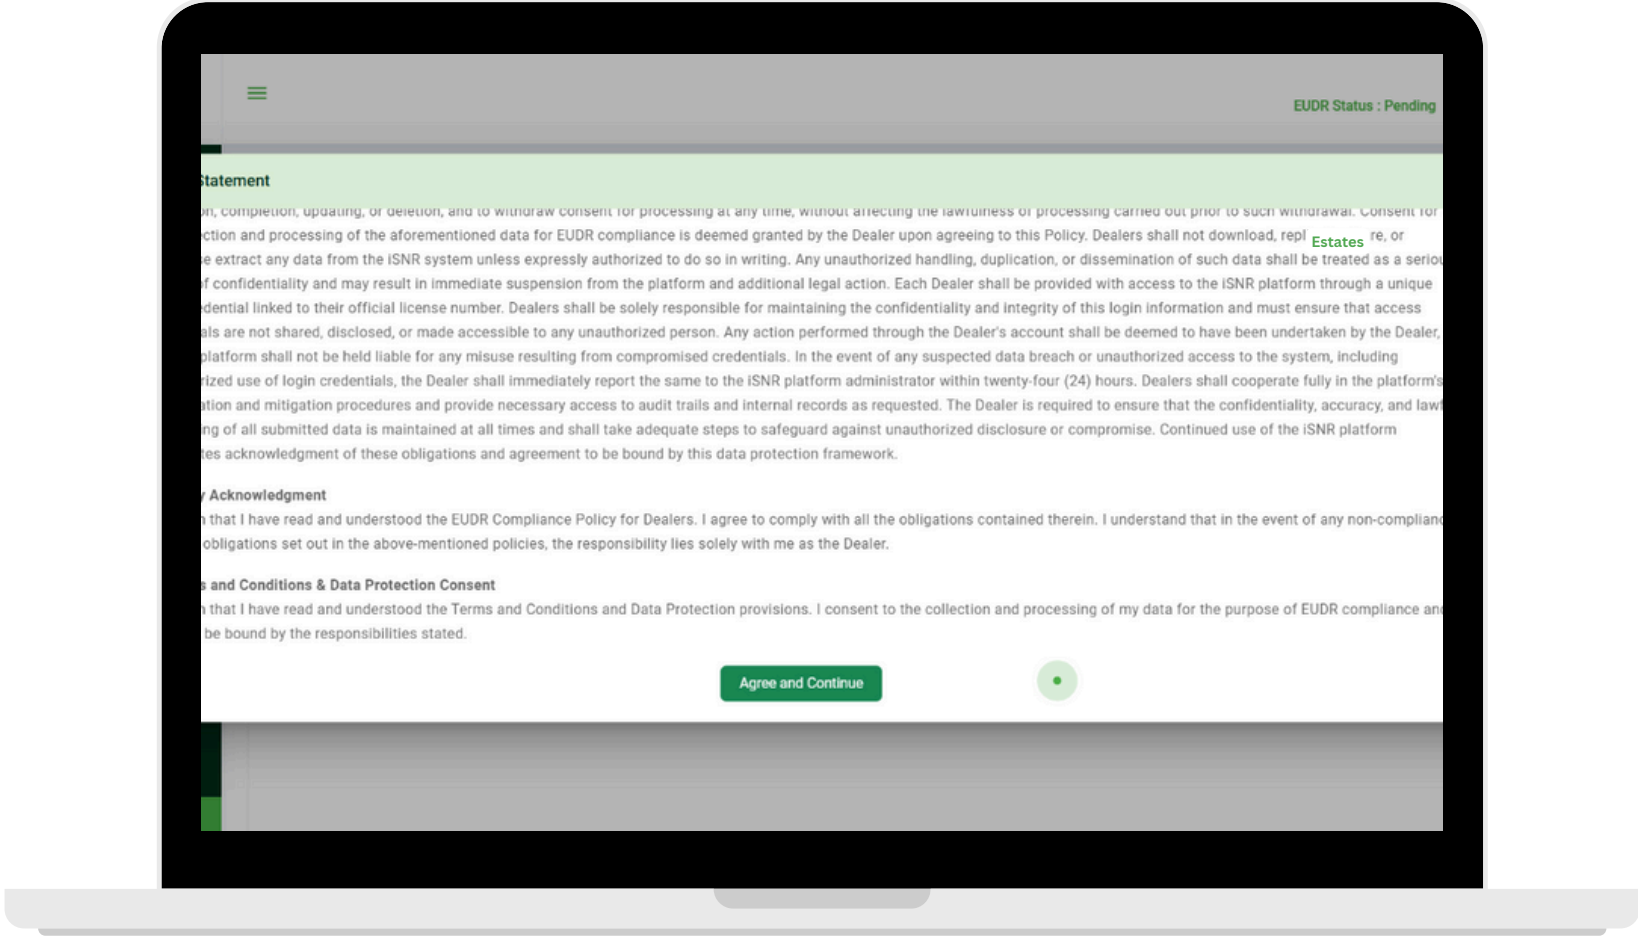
EUDR Status : Pending

tatement

n, completion, updating, or deletion, and to withdraw consent for processing at any time, without affecting the lawfulness of processing carried out prior to such withdrawal. Consent for ction and processing of the aforementioned data for EUDR compliance is deemed granted by the Dealer upon agreeing to this Policy. Dealers shall not download, repl Estates re, or e extract any data from the iSNR system unless expressly authorized to do so in writing. Any unauthorized handling, duplication, or dissemination of such data shall be treated as a seriou f confidentiality and may result in immediate suspension from the platform and additional legal action. Each Dealer shall be provided with access to the iSNR platform through a unique dential linked to their official license number. Dealers shall be solely responsible for maintaining the confidentiality and integrity of this login information and must ensure that access als are not shared, disclosed, or made accessible to any unauthorized person. Any action performed through the Dealer's account shall be deemed to have been undertaken by the Dealer, platform shall not be held liable for any misuse resulting from compromised credentials. In the event of any suspected data breach or unauthorized access to the system, including rized use of login credentials, the Dealer shall immediately report the same to the iSNR platform administrator within twenty-four (24) hours. Dealers shall cooperate fully in the platform's ation and mitigation procedures and provide necessary access to audit trails and internal records as requested. The Dealer is required to ensure that the confidentiality, accuracy, and lawf ng of all submitted data is maintained at all times and shall take adequate steps to safeguard against unauthorized disclosure or compromise. Continued use of the iSNR platform tes acknowledgment of these obligations and agreement to be bound by this data protection framework.

Acknowledgment
n that I have read and understood the EUDR Compliance Policy for Dealers. I agree to comply with all the obligations contained therein. I understand that in the event of any non-complian obligations set out in the above-mentioned policies, the responsibility lies solely with me as the Dealer.

s and Conditions & Data Protection Consent
n that I have read and understood the Terms and Conditions and Data Protection provisions. I consent to the collection and processing of my data for the purpose of EUDR compliance an be bound by the responsibilities stated.

Agree and Continue